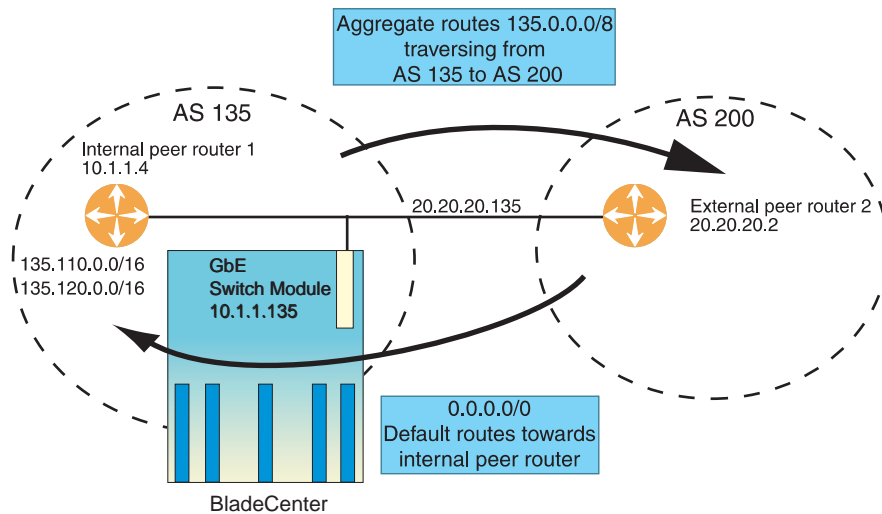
Aggregate routes 135.0.0.0/8 traversing from AS 135 to AS 200

AS 135

AS 200

Internal peer router 1
10.1.1.4

20.20.20.135

External peer router 2
20.20.20.2

135.110.0.0/16
135.120.0.0/16

GbE
Switch Module
10.1.1.135

0.0.0.0/0
Default routes towards internal peer router

BladeCenter